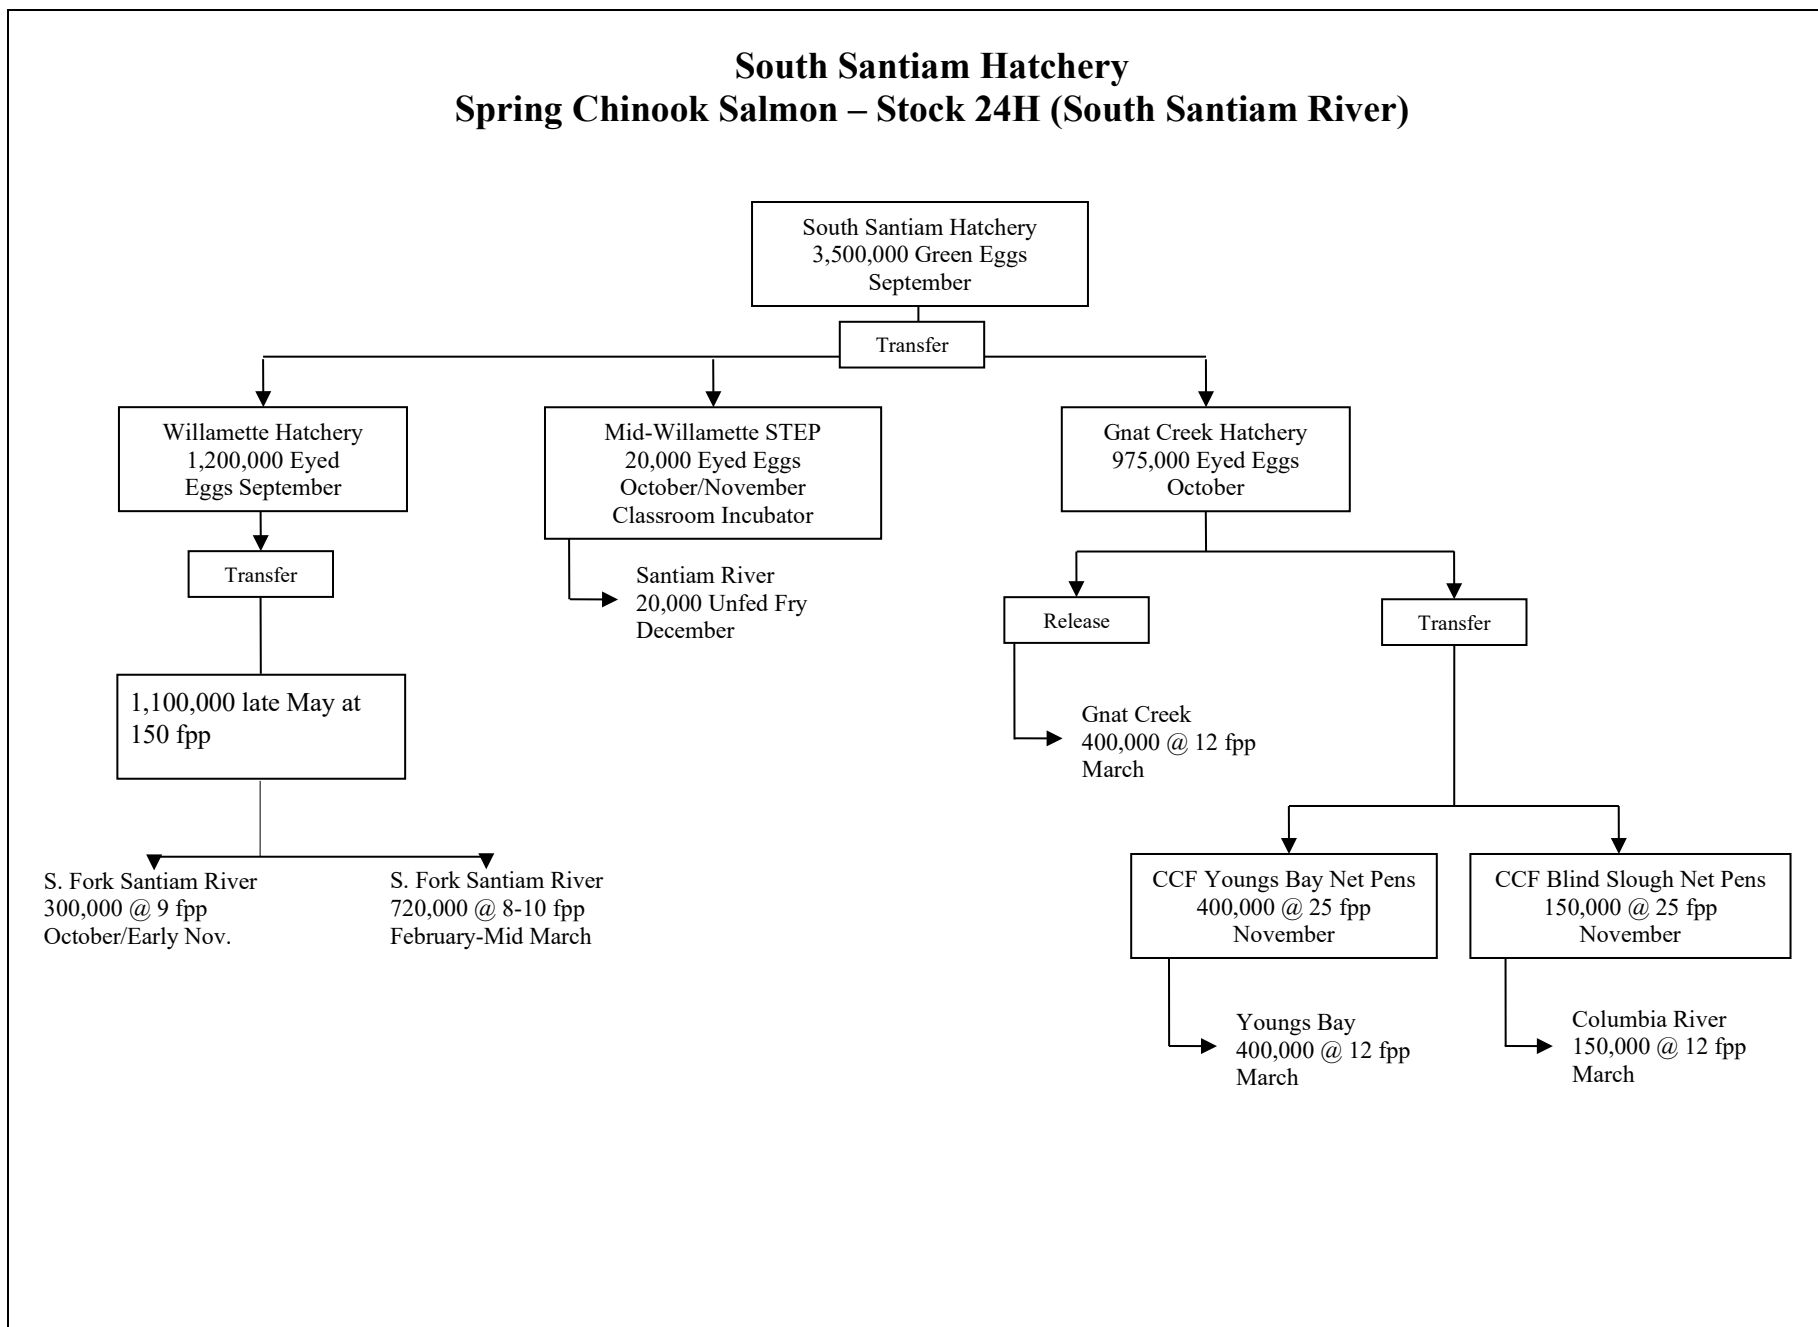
South Santiam Hatchery
Spring Chinook Salmon – Stock 24H (South Santiam River)

South Santiam Hatchery
3,500,000 Green Eggs
September

Transfer

Willamette Hatchery
1,200,000 Eyed
Eggs September

Transfer

1,100,000 late May at 150 fpp

S. Fork Santiam River
300,000 @ 9 fpp
October/Early Nov.

S. Fork Santiam River
720,000 @ 8-10 fpp
February-Mid March

Mid-Willamette STEP
20,000 Eyed Eggs
October/November
Classroom Incubator

Santiam River
20,000 Unfed Fry
December

Gnat Creek Hatchery
975,000 Eyed Eggs
October

Release

Gnat Creek
400,000 @ 12 fpp
March

Transfer

CCF Youngs Bay Net Pens
400,000 @ 25 fpp
November

Youngs Bay
400,000 @ 12 fpp
March

CCF Blind Slough Net Pens
150,000 @ 25 fpp
November

Columbia River
150,000 @ 12 fpp
March